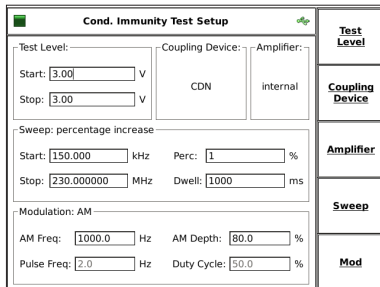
Cond. Immunity Test Setup

Test Level:
Start: 3.00 V
Stop: 3.00 V

Coupling Device:
CDN

Amplifier:
internal

Sweep: percentage increase
Start: 150.000 kHz
Perc: 1 %
Stop: 230.000000 MHz
Dwell: 1000 ms

Modulation: AM
AM Freq: 1000.0 Hz
AM Depth: 80.0 %
Pulse Freq: 2.0 Hz
Duty Cycle: 50.0 %

Test Level

Coupling Device

Amplifier

Sweep

Mod